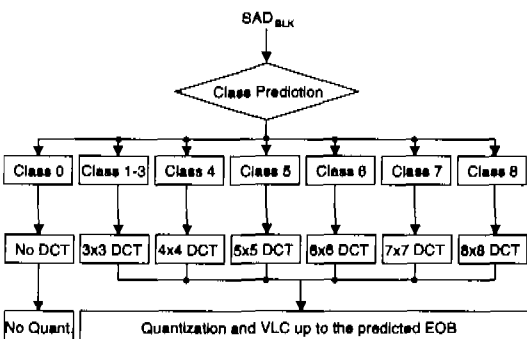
$SAD_{BLK}$

Class Prediction

Class 0

Class 1-3

Class 4

Class 5

Class 6

Class 7

Class 8

No DCT

3x3 DCT

4x4 DCT

5x5 DCT

6x6 DCT

7x7 DCT

8x8 DCT

No Quant.

Quantization and VLC up to the predicted EOB